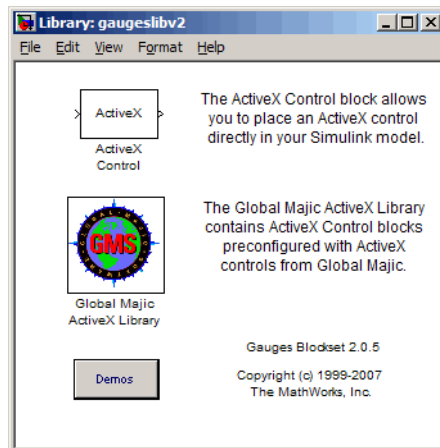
Library: gaugeslibv2
File Edit View Format Help

ActiveX

ActiveX Control

The ActiveX Control block allows you to place an ActiveX control directly in your Simulink model.

GMS

Global Majic ActiveX Library

The Global Majic ActiveX Library contains ActiveX Control blocks preconfigured with ActiveX controls from Global Majic.

Gauges Blockset 2.0.5

Demos

Copyright (c) 1999-2007 The MathWorks, Inc.